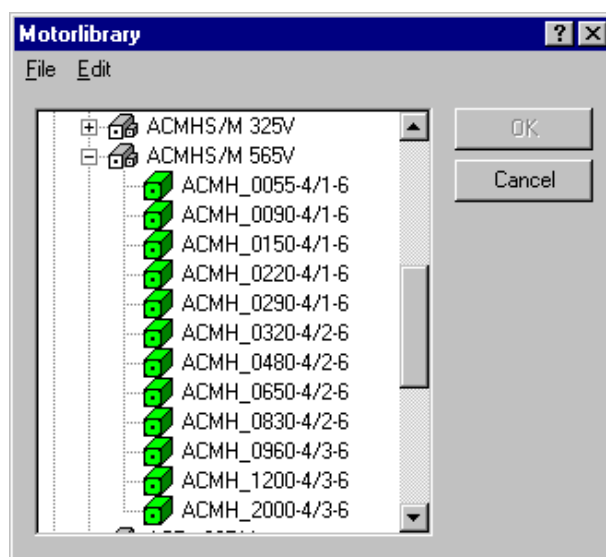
Motorlibrary
? X
File Edit
ACMHS/M 325V
ACMHS/M 565V
ACMH_0055-4/1-6
ACMH_0090-4/1-6
ACMH_0150-4/1-6
ACMH_0220-4/1-6
ACMH_0290-4/1-6
ACMH_0320-4/2-6
ACMH_0480-4/2-6
ACMH_0650-4/2-6
ACMH_0830-4/2-6
ACMH_0960-4/3-6
ACMH_1200-4/3-6
ACMH_2000-4/3-6
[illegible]
OK
Cancel